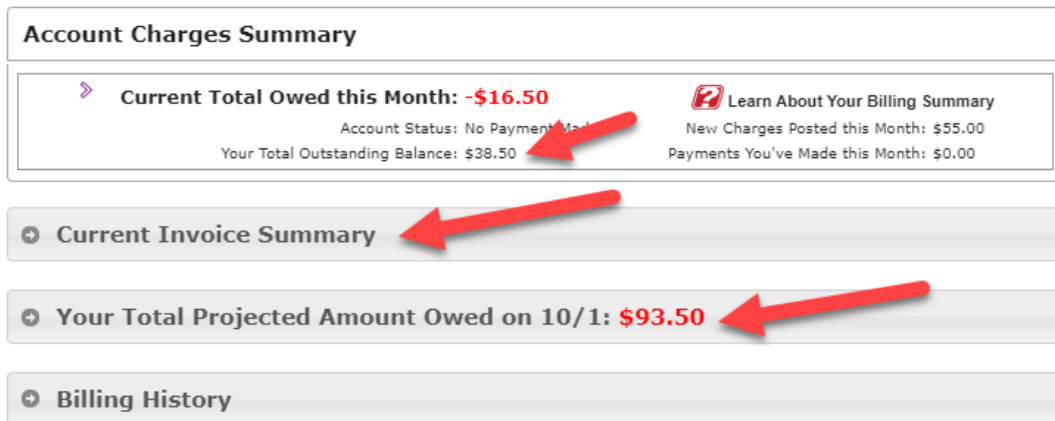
Account Charges Summary

Current Total Owed this Month: -$16.50

Account Status: No Payment Mad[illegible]

Your Total Outstanding Balance: $38.50

? Learn About Your Billing Summary

New Charges Posted this Month: $55.00

Payments You've Made this Month: $0.00

Current Invoice Summary

Your Total Projected Amount Owed on 10/1: $93.50

Billing History